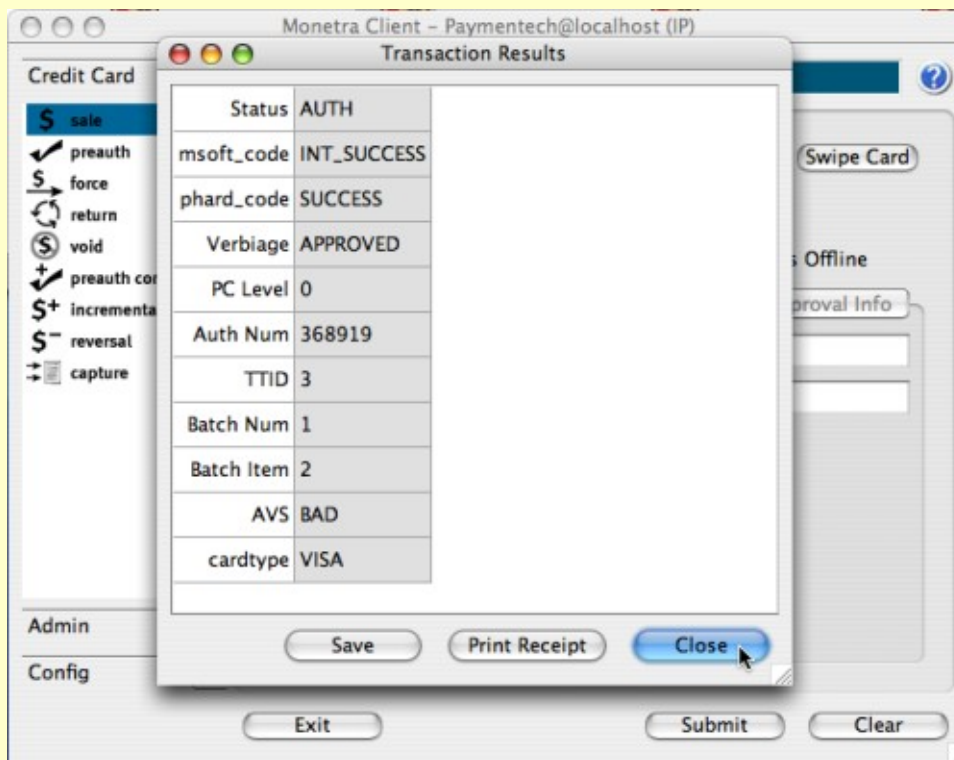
Monetra Client – Paymentech@localhost (IP)

Credit Card

sale
preauth
force
return
void
preauth co
incrementa
reversal
capture

Admin

Config

Transaction Results

| Status | AUTH |
|---|---|
| msoft_code | INT_SUCCESS |
| phard_code | SUCCESS |
| Verbiage | APPROVED |
| PC Level | 0 |
| Auth Num | 368919 |
| TTID | 3 |
| Batch Num | 1 |
| Batch Item | 2 |
| AVS | BAD |
| cardtype | VISA |

Save
Print Receipt
Close

Swipe Card
s Offline
proval Info

Exit
Submit
Clear